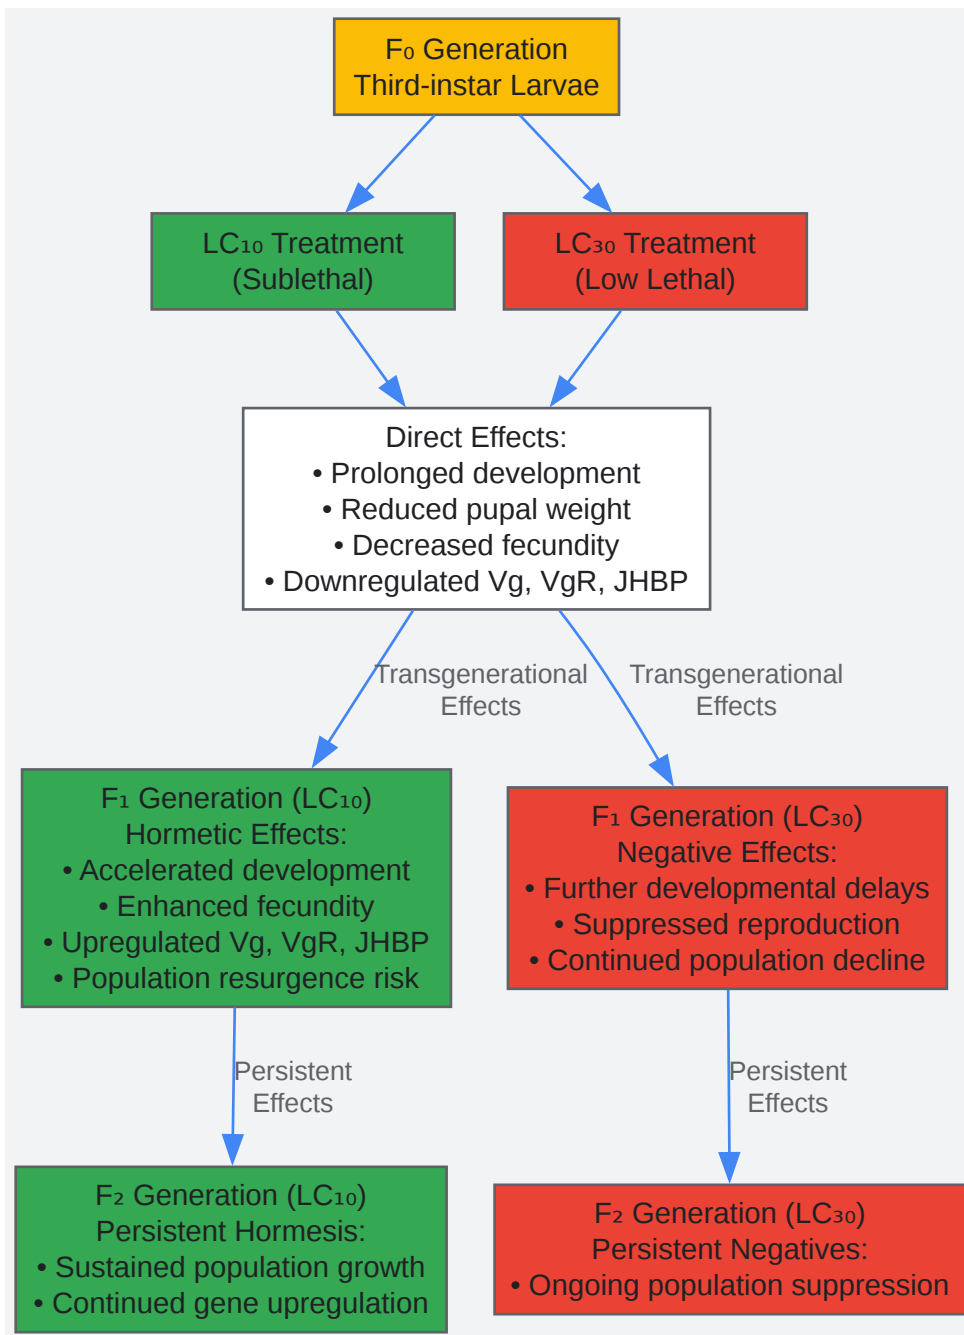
F₀ Generation
Third-instar Larvae

LC₁₀ Treatment
(Sublethal)

LC₃₀ Treatment
(Low Lethal)

Direct Effects:
• Prolonged development
• Reduced pupal weight
• Decreased fecundity
• Downregulated Vg, VgR, JHBP

Transgenerational Effects

Transgenerational Effects

F₁ Generation (LC₁₀)
Hormetic Effects:
• Accelerated development
• Enhanced fecundity
• Upregulated Vg, VgR, JHBP
• Population resurgence risk

F₁ Generation (LC₃₀)
Negative Effects:
• Further developmental delays
• Suppressed reproduction
• Continued population decline

Persistent Effects

Persistent Effects

F₂ Generation (LC₁₀)
Persistent Hormesis:
• Sustained population growth
• Continued gene upregulation

F₂ Generation (LC₃₀)
Persistent Negatives:
• Ongoing population suppression